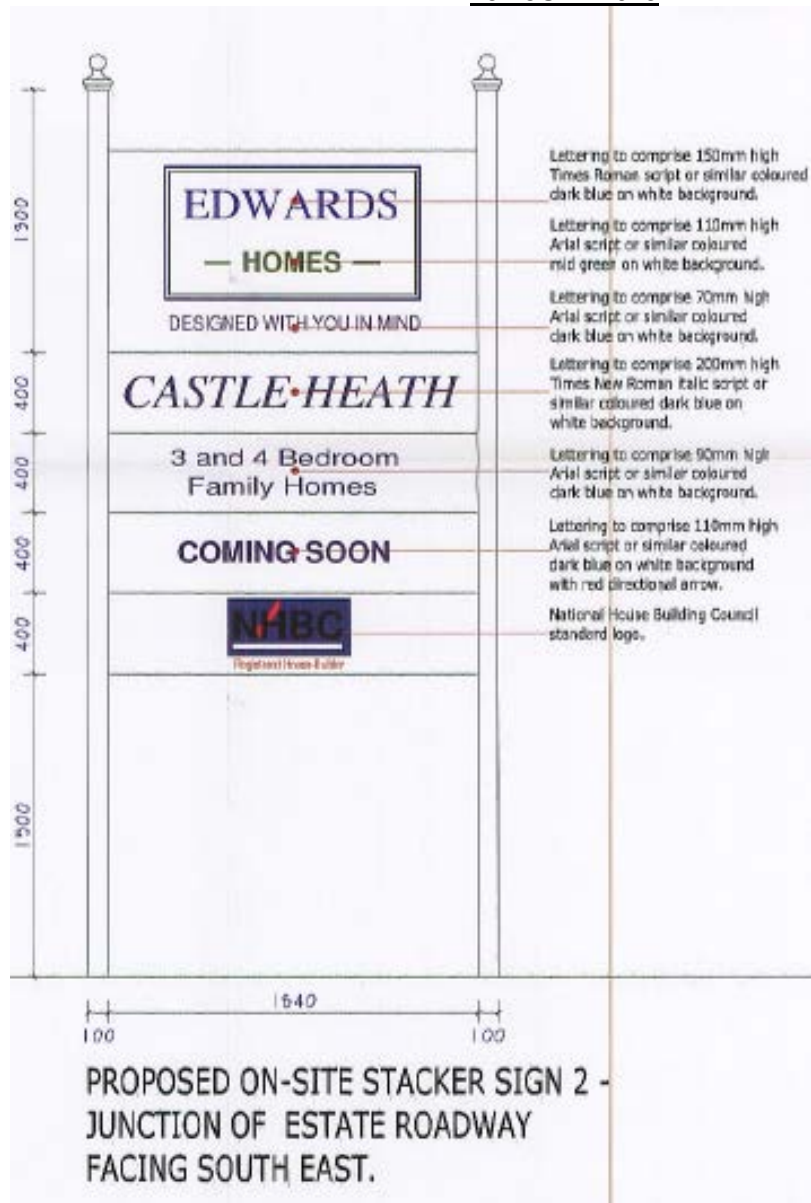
1300

EDWARDS

— HOMES —

DESIGNED WITH YOU IN MIND

400

CASTLE·HEATH

400

3 and 4 Bedroom Family Homes

400

COMING SOON

400

NHBC

Registered House-Builder

1500

Lettering to comprise 150mm high Times Roman script or similar coloured dark blue on white background.

Lettering to comprise 110mm high Arial script or similar coloured mid green on white background.

Lettering to comprise 70mm high Arial script or similar coloured dark blue on white background.

Lettering to comprise 200mm high Times New Roman italic script or similar coloured dark blue on white background.

Lettering to comprise 90mm high Arial script or similar coloured dark blue on white background.

Lettering to comprise 110mm high Arial script or similar coloured dark blue on white background with red directional arrow.

National House Building Council standard logo.

100 1640 100

PROPOSED ON-SITE STACKER SIGN 2 - JUNCTION OF ESTATE ROADWAY FACING SOUTH EAST.